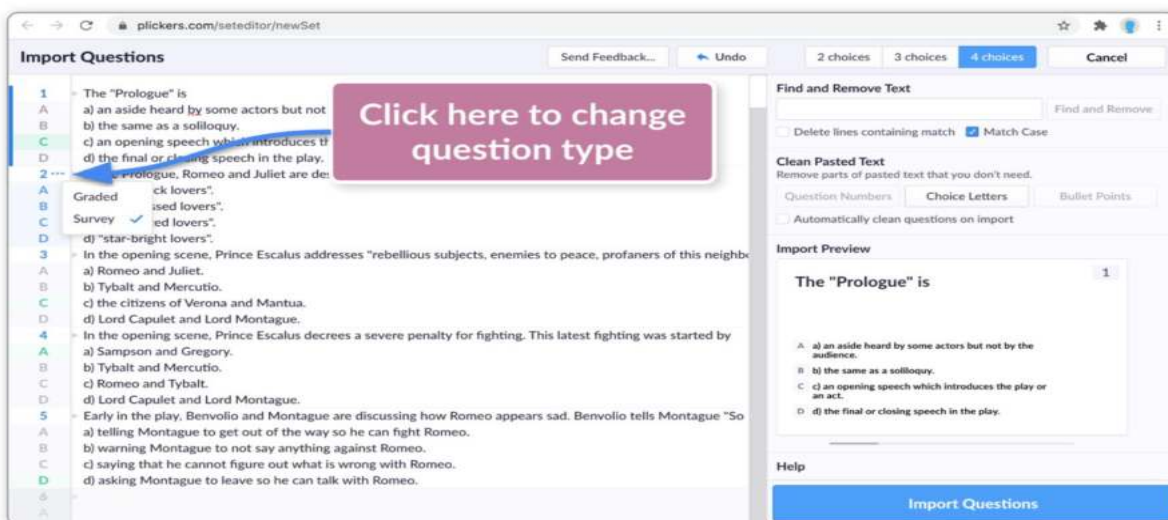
plickers.com/seteditor/newSet

Import Questions

Send Feedback...

Undo

2 choices

3 choices

4 choices

Cancel

1 The "Prologue" is
A a) an aside heard by some actors but not
B b) the same as a soliloquy.
C c) an opening speech which introduces th
D d) the final or closing speech in the play.
2 ··· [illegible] Prologue, Romeo and Juliet are de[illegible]
A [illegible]ck lovers".
B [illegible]ssed lovers".
C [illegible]ed lovers".
D d) "star-bright lovers".
3 In the opening scene, Prince Escalus addresses "rebellious subjects, enemies to peace, profaners of this neighb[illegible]
A a) Romeo and Juliet.
B b) Tybalt and Mercutio.
C c) the citizens of Verona and Mantua.
D d) Lord Capulet and Lord Montague.
4 In the opening scene, Prince Escalus decrees a severe penalty for fighting. This latest fighting was started by
A a) Sampson and Gregory.
B b) Tybalt and Mercutio.
C c) Romeo and Tybalt.
D d) Lord Capulet and Lord Montague.
5 Early in the play, Benvolio and Montague are discussing how Romeo appears sad. Benvolio tells Montague "So
A a) telling Montague to get out of the way so he can fight Romeo.
B b) warning Montague to not say anything against Romeo.
C c) saying that he cannot figure out what is wrong with Romeo.
D d) asking Montague to leave so he can talk with Romeo.
6
A

Graded
Survey ✓

Click here to change question type

Find and Remove Text

Find and Remove

Delete lines containing match

Match Case

Clean Pasted Text
Remove parts of pasted text that you don't need.

Question Numbers

Choice Letters

Bullet Points

Automatically clean questions on import

Import Preview

The "Prologue" is

1

A a) an aside heard by some actors but not by the audience.
B b) the same as a soliloquy.
C c) an opening speech which introduces the play or an act.
D d) the final or closing speech in the play.

Help

Import Questions